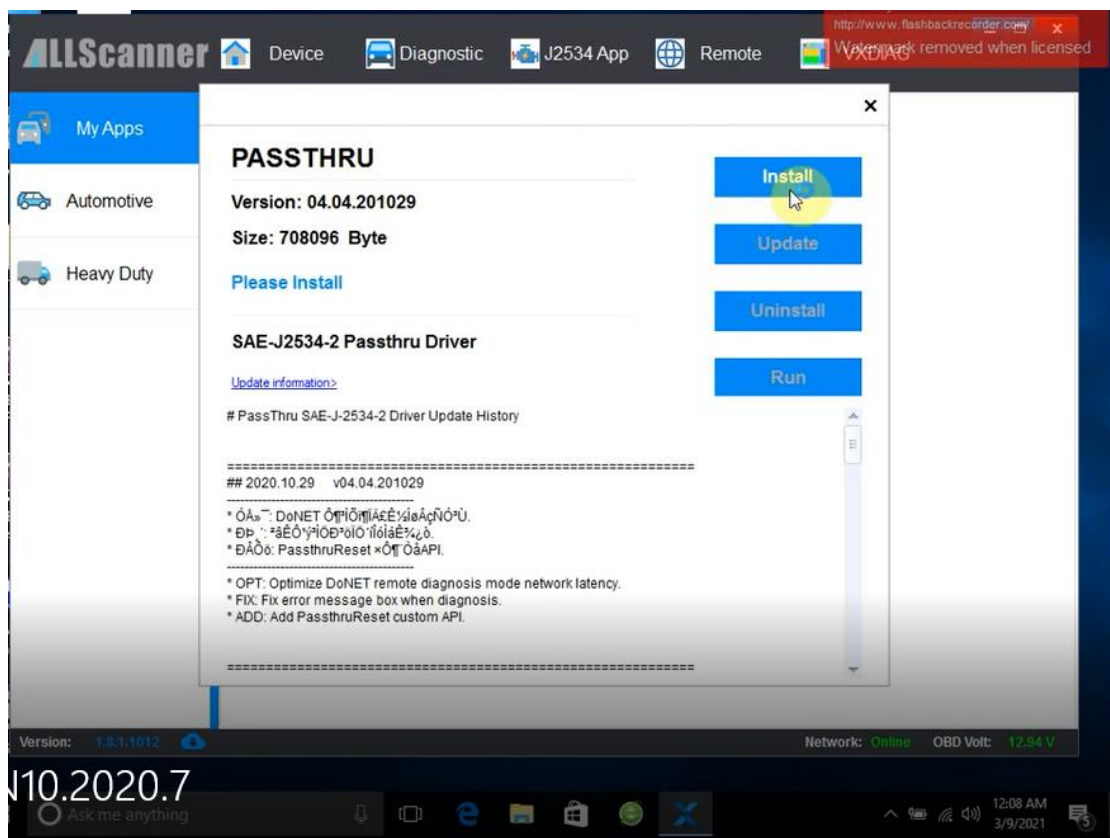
ALLScanner Device Diagnostic J2534 App Remote VXDIAG

http://www.flashbackrecorder.com/ x
Watermark removed when licensed

My Apps
Automotive
Heavy Duty

×

PASSTHRU
Version: 04.04.201029
Size: 708096 Byte
Please Install

Install
Update
Uninstall
Run

SAE-J2534-2 Passthru Driver

Update information>

# PassThru SAE-J-2534-2 Driver Update History

============================================================
## 2020.10.29 v04.04.201029
---------------------------------------
* ÓÅ»¯: DoNET Ô¶³ÌÕï¶ÏÄ£Ê½ÍøÂçÑÓ³Ù.
* ÐÞ¸´: ªãÊÔ'ÿ²ÏÒÐ°óÍÖ´ÎÓÎáÊ¾¿ò.
* ÐÂÔö: PassthruReset ×Ô¶¨ÒåAPI.
---------------------------------------
* OPT: Optimize DoNET remote diagnosis mode network latency.
* FIX: Fix error message box when diagnosis.
* ADD: Add PassthruReset custom API.

============================================================

Version: 1.8.1.1012
Network: Online OBD Volt: 12.94 V

N10.2020.7

Ask me anything

12:08 AM
3/9/2021